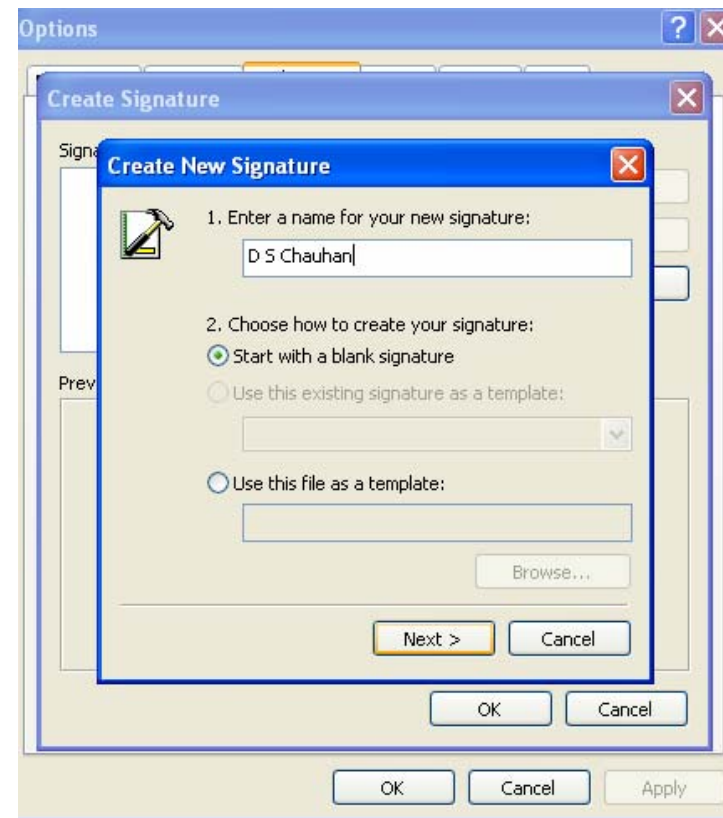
Options

Create Signature

Signa

Prev

Create New Signature

1. Enter a name for your new signature:

D S Chauhan

2. Choose how to create your signature:

Start with a blank signature

Use this existing signature as a template:

Use this file as a template:

Browse...

Next >

Cancel

OK

Cancel

OK

Cancel

Apply